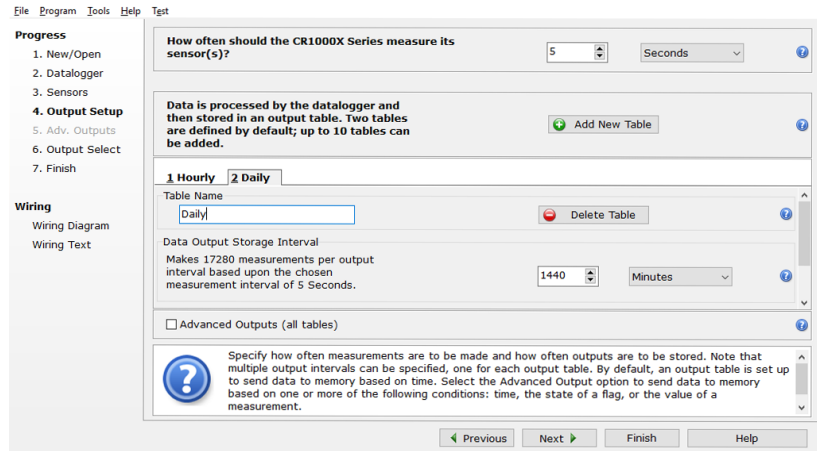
File Program Tools Help Test

Progress
1. New/Open
2. Datalogger
3. Sensors
4. Output Setup
5. Adv. Outputs
6. Output Select
7. Finish

Wiring
Wiring Diagram
Wiring Text

How often should the CR1000X Series measure its sensor(s)?

5

Seconds

Data is processed by the datalogger and then stored in an output table. Two tables are defined by default; up to 10 tables can be added.

Add New Table

1 Hourly 2 Daily

Table Name

Daily

Delete Table

Data Output Storage Interval

Makes 17280 measurements per output interval based upon the chosen measurement interval of 5 Seconds.

1440

Minutes

Advanced Outputs (all tables)

Specify how often measurements are to be made and how often outputs are to be stored. Note that multiple output intervals can be specified, one for each output table. By default, an output table is set up to send data to memory based on time. Select the Advanced Output option to send data to memory based on one or more of the following conditions: time, the state of a flag, or the value of a measurement.

Previous Next Finish Help